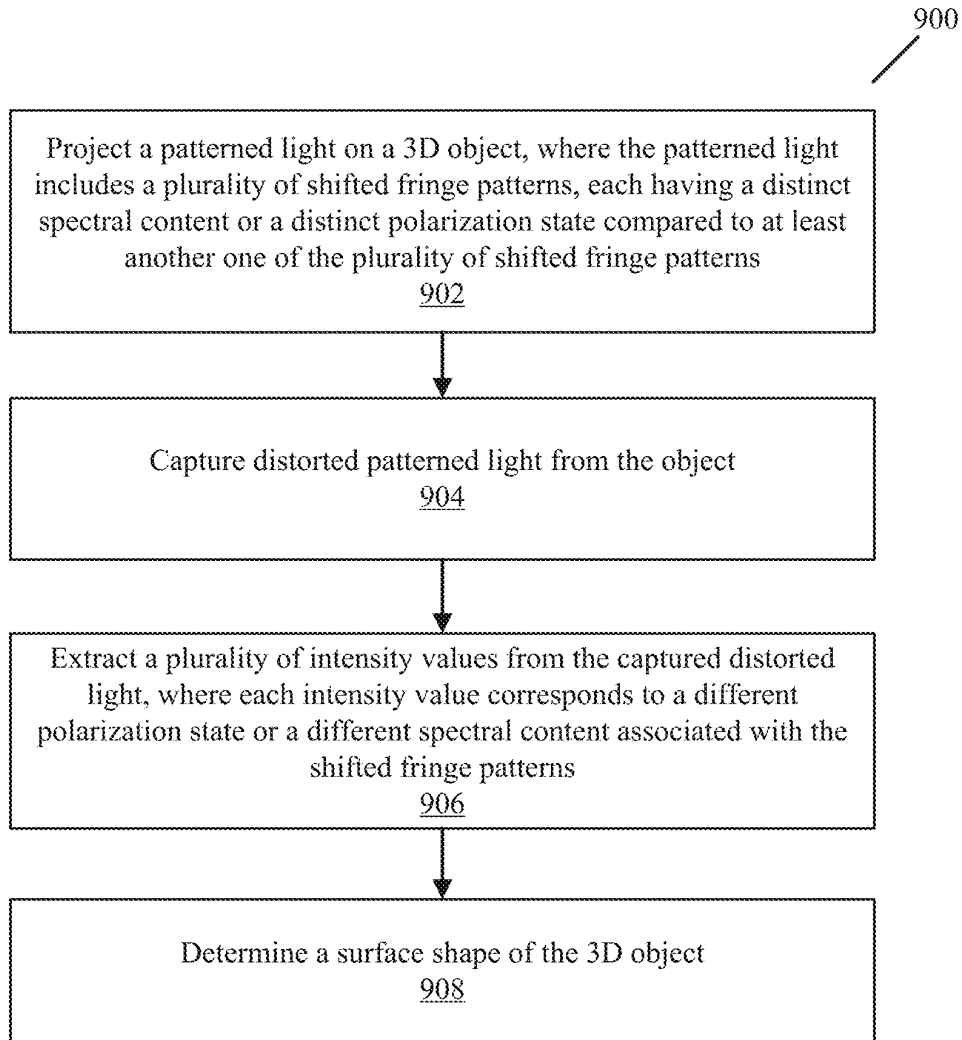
900

Project a patterned light on a 3D object, where the patterned light includes a plurality of shifted fringe patterns, each having a distinct spectral content or a distinct polarization state compared to at least another one of the plurality of shifted fringe patterns
902

Capture distorted patterned light from the object
904

Extract a plurality of intensity values from the captured distorted light, where each intensity value corresponds to a different polarization state or a different spectral content associated with the shifted fringe patterns
906

Determine a surface shape of the 3D object
908